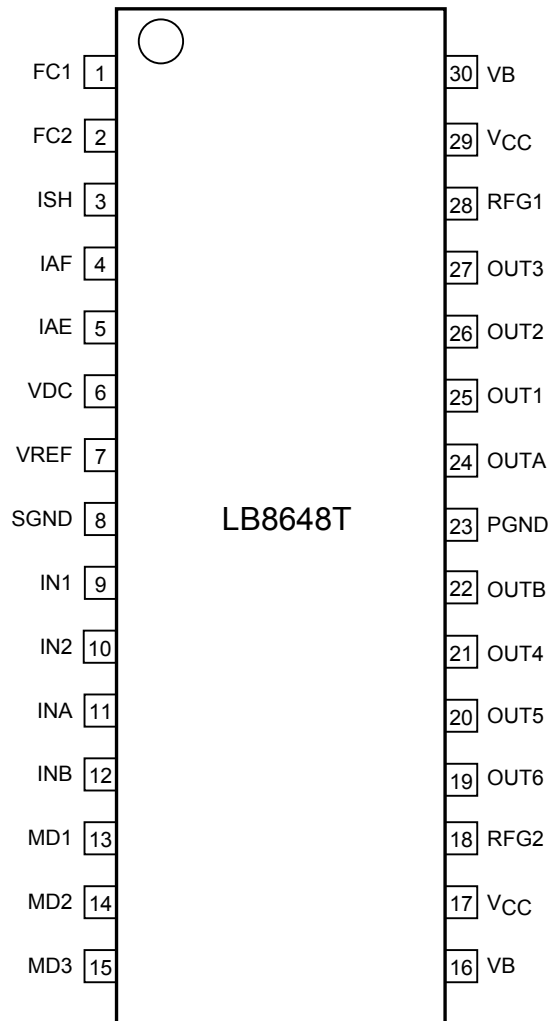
FC1 1
FC2 2
ISH 3
IAF 4
IAE 5
VDC 6
VREF 7
SGND 8
IN1 9
IN2 10
INA 11
INB 12
MD1 13
MD2 14
MD3 15

LB8648T

30 VB
29 $V_{CC}$
28 RFG1
27 OUT3
26 OUT2
25 OUT1
24 OUTA
23 PGND
22 OUTB
21 OUT4
20 OUT5
19 OUT6
18 RFG2
17 $V_{CC}$
16 VB